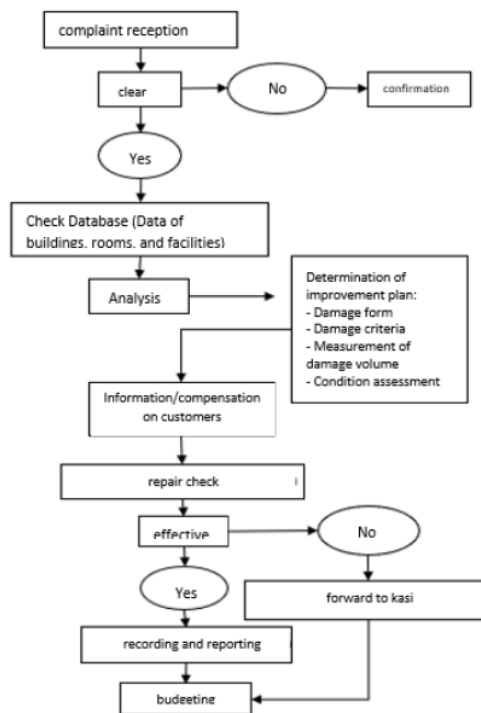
complaint reception

clear

No

confirmation

Yes

Check Database (Data of buildings, rooms, and facilities)

Analysis

Determination of improvement plan:
- Damage form
- Damage criteria
- Measurement of damage volume
- Condition assessment

Information/compensation on customers

repair check

effective

No

Yes

forward to kasi

recording and reporting

budgeting